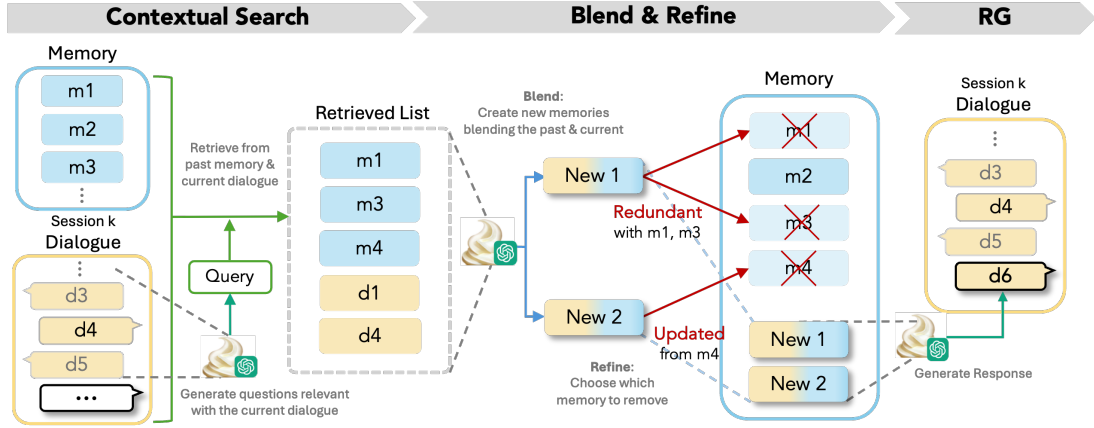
Contextual Search

Blend & Refine

RG

Memory

m1

m2

m3

⋮

Session k

Dialogue

⋮

d3

d4

d5

•••

Query

Retrieve from past memory & current dialogue

Generate questions relevant with the current dialogue

Retrieved List

m1

m3

m4

d1

d4

Blend: Create new memories blending the past & current

New 1

New 2

Redundant with m1, m3

Updated from m4

Refine: Choose which memory to remove

Memory

m1

m2

m3

m4

New 1

New 2

Session k

Dialogue

⋮

d3

d4

d5

d6

Generate Response